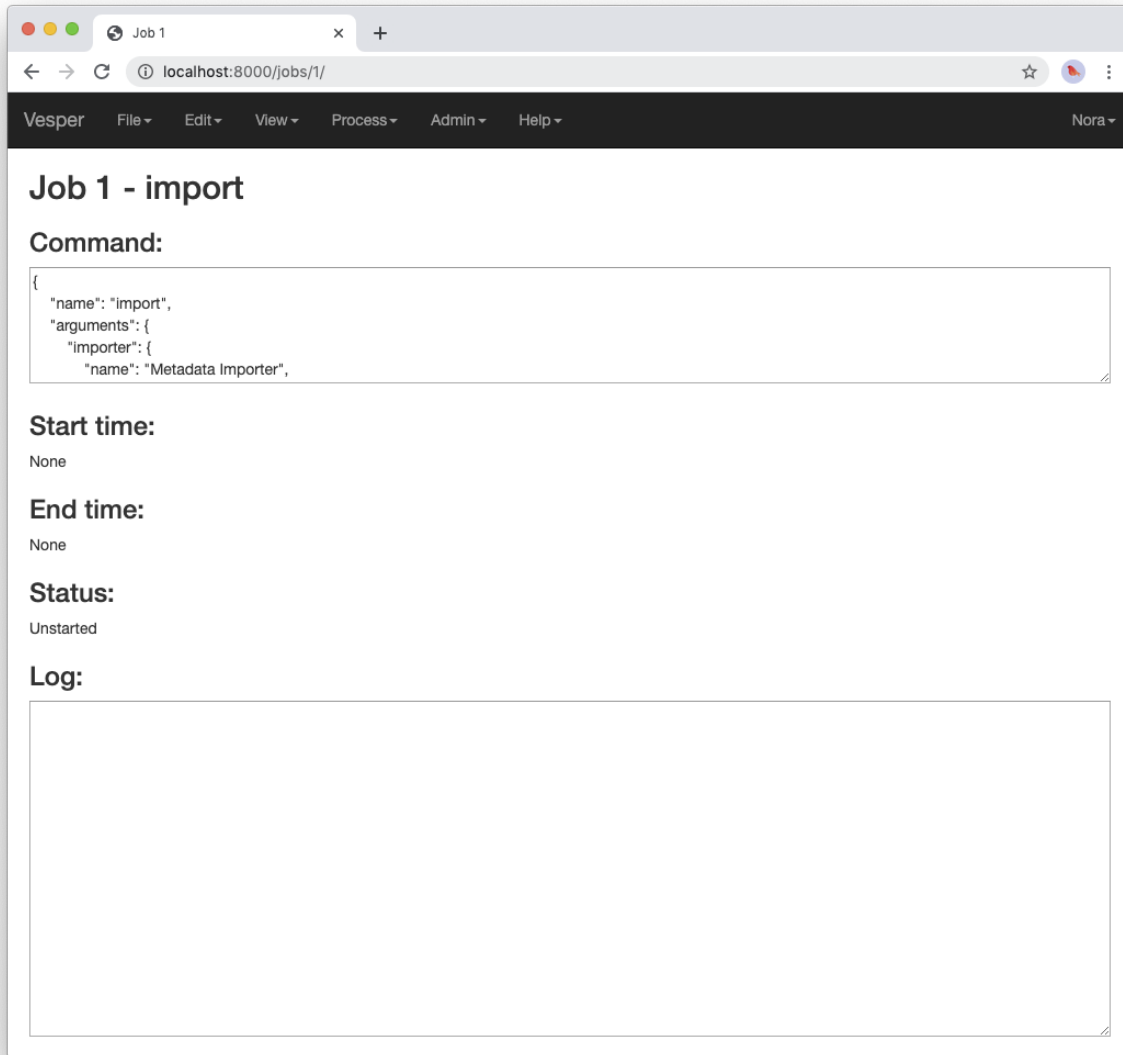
Job 1

localhost:8000/jobs/1/

Vesper File Edit View Process Admin Help Nora

Job 1 - import

Command:

{
"name": "import",
"arguments": {
"importer": {
"name": "Metadata Importer",

Start time:

None

End time:

None

Status:

Unstarted

Log: